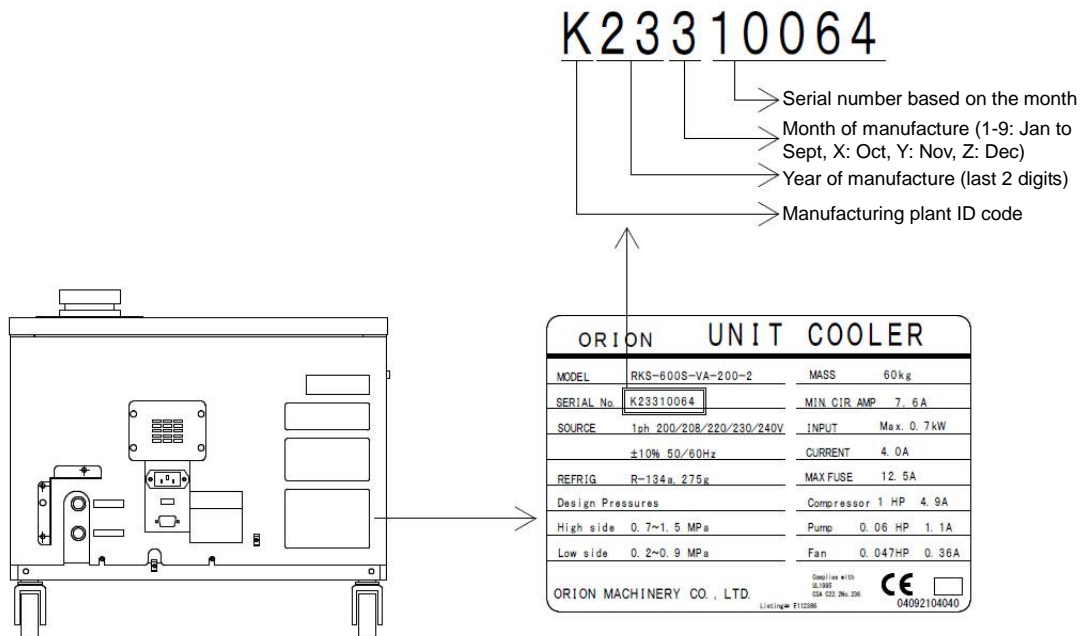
K23310064

Serial number based on the month
Month of manufacture (1-9: Jan to Sept, X: Oct, Y: Nov, Z: Dec)
Year of manufacture (last 2 digits)
Manufacturing plant ID code

ORION UNIT COOLER

| MODEL | RKS-600S-VA-200-2 | MASS | 60kg |
|---|---|---|---|
| SERIAL No. | K23310064 | MIN.CIR AMP | 7.6A |
| SOURCE | 1ph 200/208/220/230/240V | INPUT | Max.0.7kW |
| | ±10% 50/60Hz | CURRENT | 4.0A |
| REFRIG | R-134a, 275g | MAX FUSE | 12.5A |
| Design Pressures | | Compressor | 1 HP 4.9A |
| High side | 0.7~1.5 MPa | Pump | 0.06 HP 1.1A |
| Low side | 0.2~0.9 MPa | Fan | 0.047HP 0.36A |

ORION MACHINERY CO., LTD.
Complies with UL1995 CSA C22.2No.236
Listing# E112386
CE
04092104040